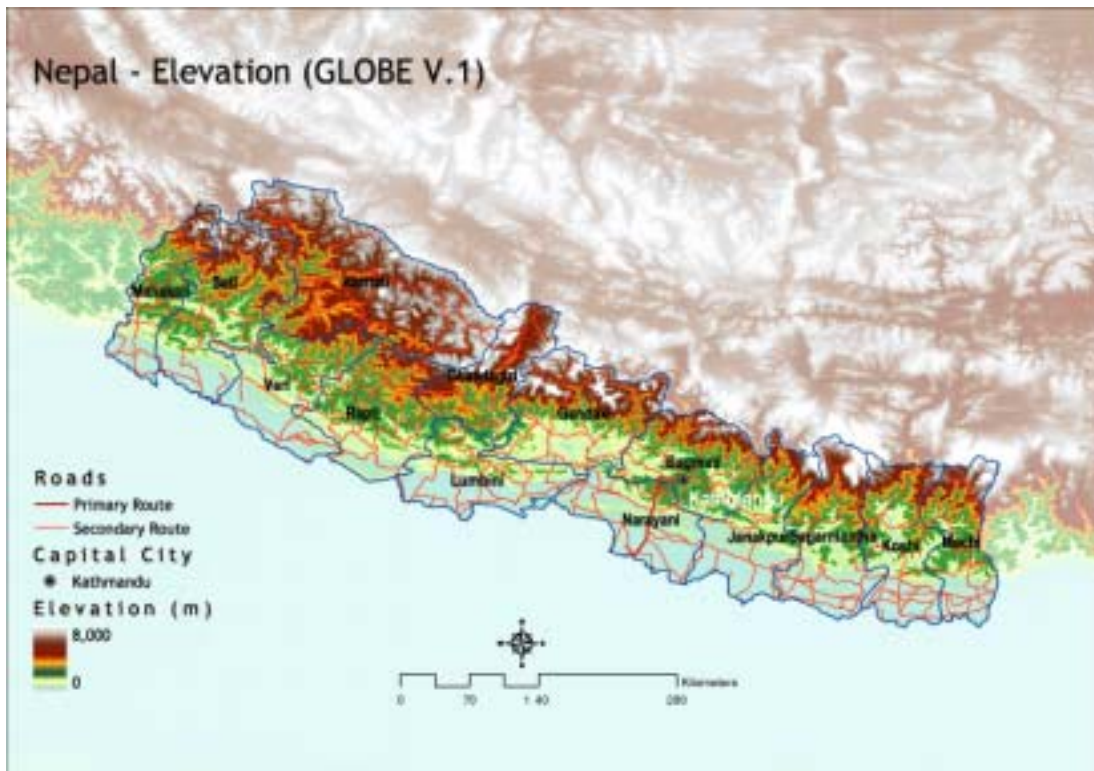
Nepal - Elevation (GLOBE V.1)

Mahakali
Seti
Karnali
Veri
Rapti
Dhawalagiri
Gandaki
Lumbini
Bagmati
Kathmandu
Narayani
Janakpur
Sagarmatha
Kosi
Mechi

Roads
Primary Route
Secondary Route
Capital City
Kathmandu
Elevation (m)
8,000
0

0 70 140 280
Kilometers